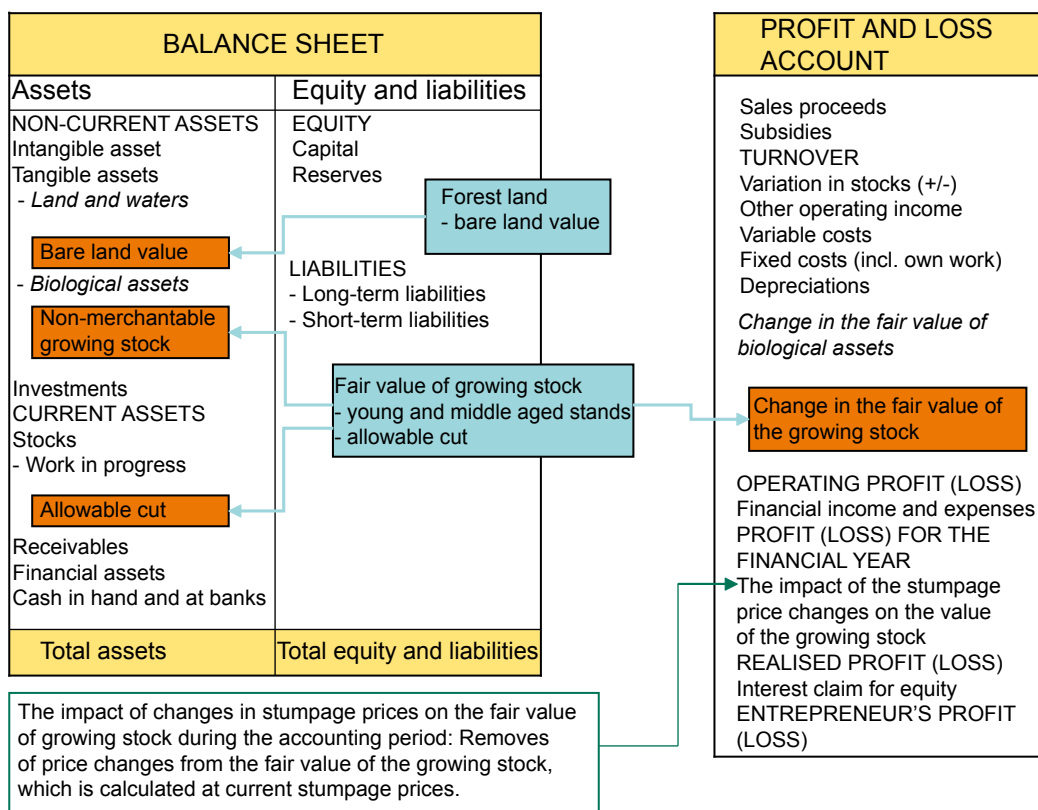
BALANCE SHEET

| Assets | Equity and liabilities |
|---|---|
| NON-CURRENT ASSETS<br>Intangible asset<br>Tangible assets<br>- *Land and waters*<br>Bare land value<br>- *Biological assets*<br>Non-merchantable growing stock<br>Investments<br>CURRENT ASSETS<br>Stocks<br>- Work in progress<br>Allowable cut<br>Receivables<br>Financial assets<br>Cash in hand and at banks | EQUITY<br>Capital<br>Reserves<br>LIABILITIES<br>- Long-term liabilities<br>- Short-term liabilities |
| Total assets | Total equity and liabilities |

Forest land
- bare land value

Fair value of growing stock
- young and middle aged stands
- allowable cut

PROFIT AND LOSS ACCOUNT

Sales proceeds
Subsidies
TURNOVER
Variation in stocks (+/-)
Other operating income
Variable costs
Fixed costs (incl. own work)
Depreciations

*Change in the fair value of biological assets*

Change in the fair value of the growing stock

OPERATING PROFIT (LOSS)
Financial income and expenses
PROFIT (LOSS) FOR THE FINANCIAL YEAR
The impact of the stumpage price changes on the value of the growing stock
REALISED PROFIT (LOSS)
Interest claim for equity
ENTREPRENEUR'S PROFIT (LOSS)

The impact of changes in stumpage prices on the fair value of growing stock during the accounting period: Removes of price changes from the fair value of the growing stock, which is calculated at current stumpage prices.